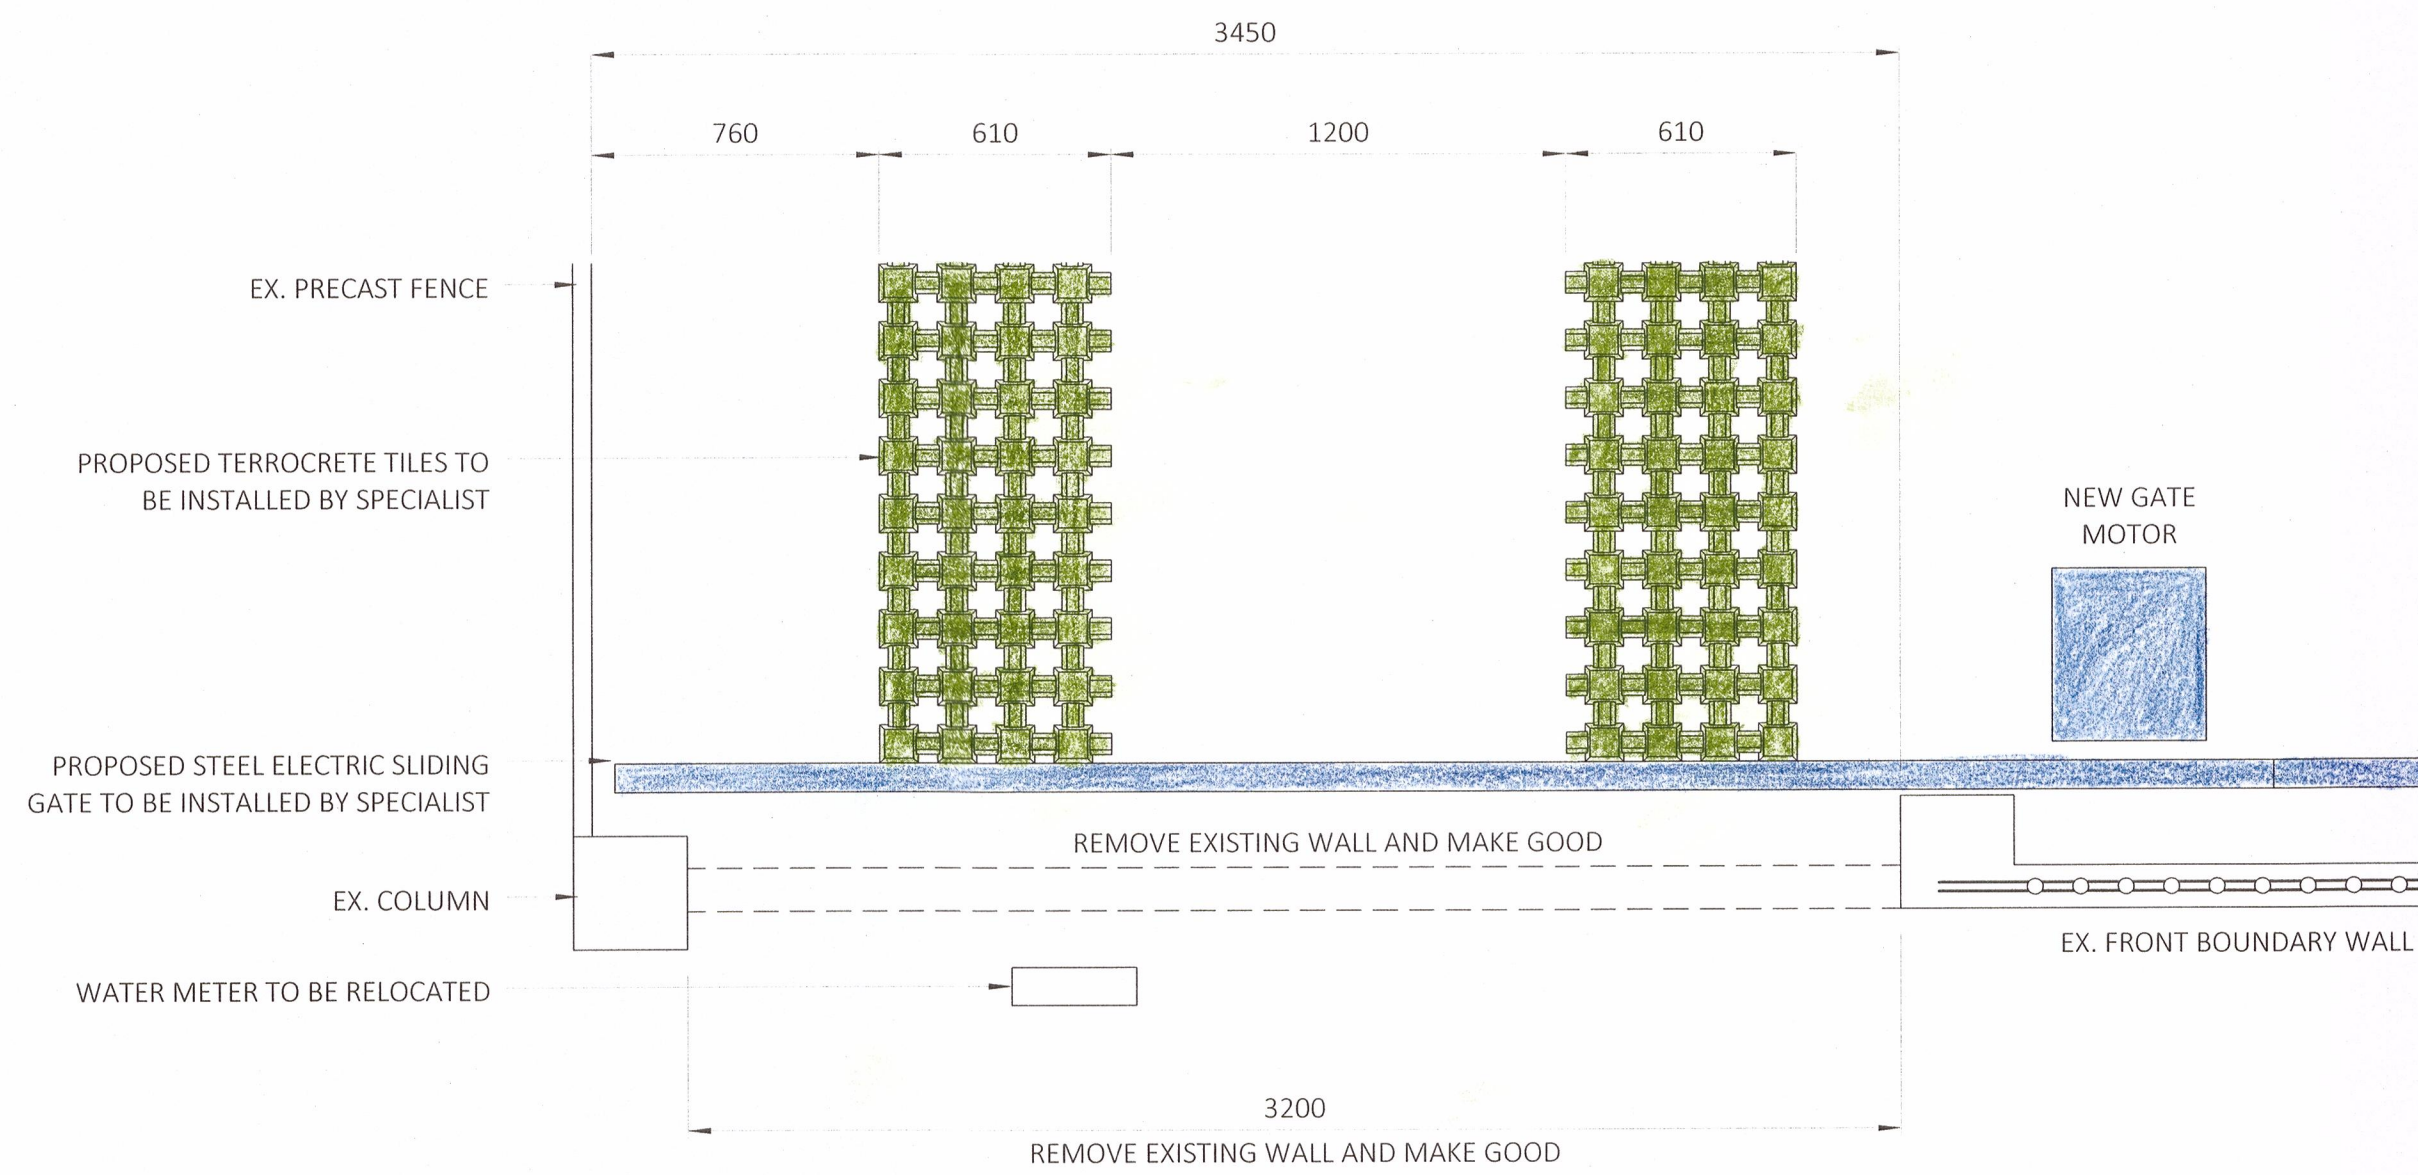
3450

760
610
1200
610

EX. PRECAST FENCE

PROPOSED TERROCRETE TILES TO BE INSTALLED BY SPECIALIST

NEW GATE MOTOR

PROPOSED STEEL ELECTRIC SLIDING GATE TO BE INSTALLED BY SPECIALIST

REMOVE EXISTING WALL AND MAKE GOOD

EX. COLUMN

EX. FRONT BOUNDARY WALL

WATER METER TO BE RELOCATED

3200

REMOVE EXISTING WALL AND MAKE GOOD